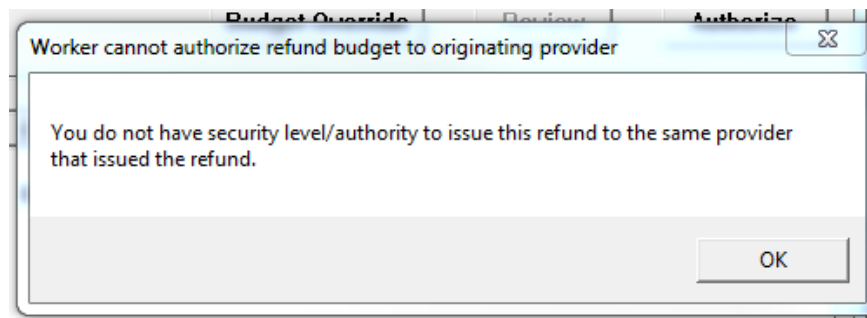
Budget Override Review Authorize

Worker cannot authorize refund budget to originating provider

You do not have security level/authority to issue this refund to the same provider that issued the refund.

OK